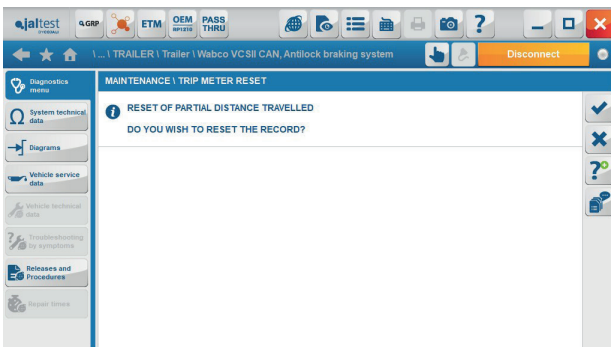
jaltest
GRP
ETM
OEM RP1210
PASS THRU
\ ... \ TRAILER \ Trailer \ Wabco VCSII CAN, Antilock braking system
Disconnect
Diagnostics menu
System technical data
Diagrams
Vehicle service data
Vehicle technical data
Troubleshooting by symptoms
Releases and Procedures
Repair times
MAINTENANCE \ TRIP METER RESET
RESET OF PARTIAL DISTANCE TRAVELLED
DO YOU WISH TO RESET THE RECORD?